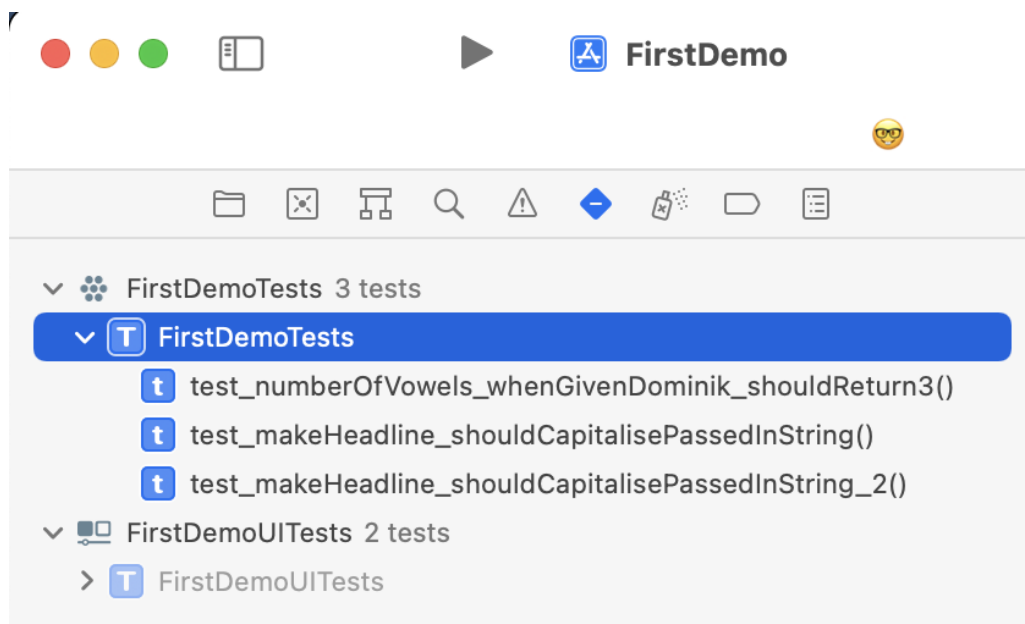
FirstDemo

FirstDemoTests 3 tests
FirstDemoTests
test_numberOfVowels_whenGivenDominik_shouldReturn3()
test_makeHeadline_shouldCapitalisePassedInString()
test_makeHeadline_shouldCapitalisePassedInString_2()
FirstDemoUITests 2 tests
FirstDemoUITests